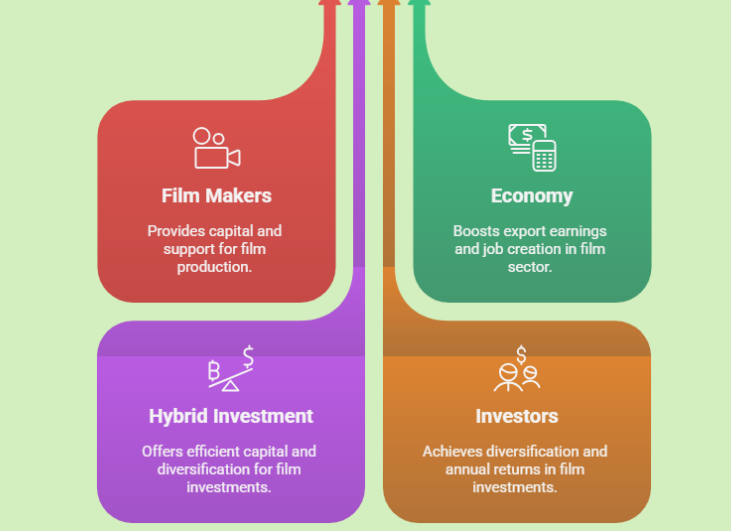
Film Makers

Provides capital and support for film production.

Economy

Boosts export earnings and job creation in film sector.

Hybrid Investment

Offers efficient capital and diversification for film investments.

Investors

Achieves diversification and annual returns in film investments.